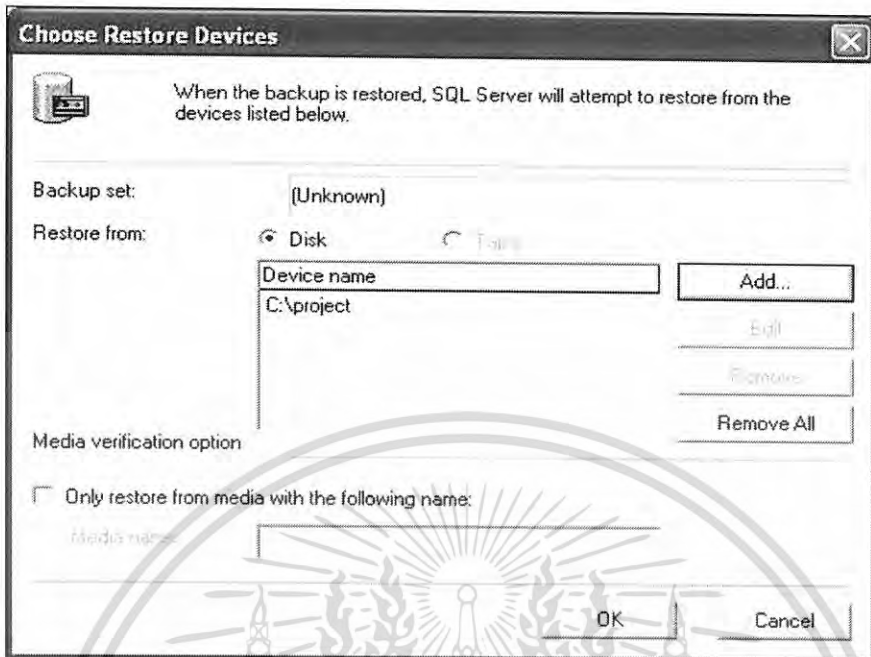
Choose Restore Devices

When the backup is restored, SQL Server will attempt to restore from the devices listed below.

Backup set: (Unknown)

Restore from: Disk Tape

Device name

C:\project

Add...

Edit

Remove

Remove All

Media verification option

Only restore from media with the following name:

Media name:

OK

Cancel